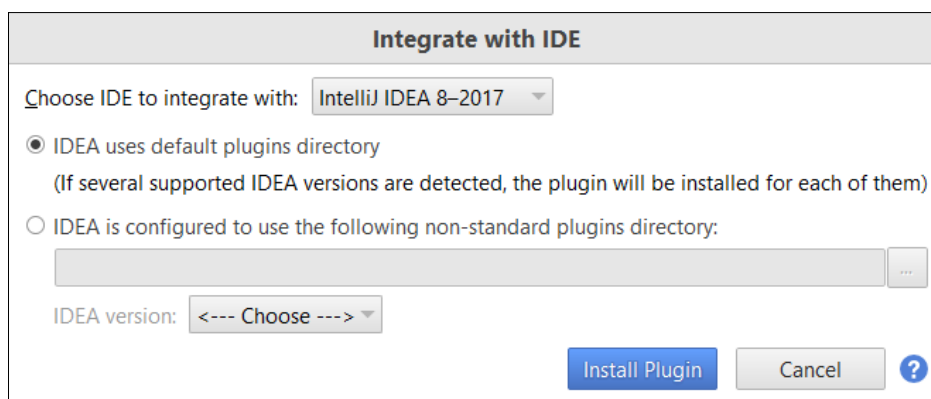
Integrate with IDE

Choose IDE to integrate with: IntelliJ IDEA 8–2017

IDEA uses default plugins directory
(If several supported IDEA versions are detected, the plugin will be installed for each of them)

IDEA is configured to use the following non-standard plugins directory:

...

IDEA version: <--- Choose --->

Install Plugin Cancel ?